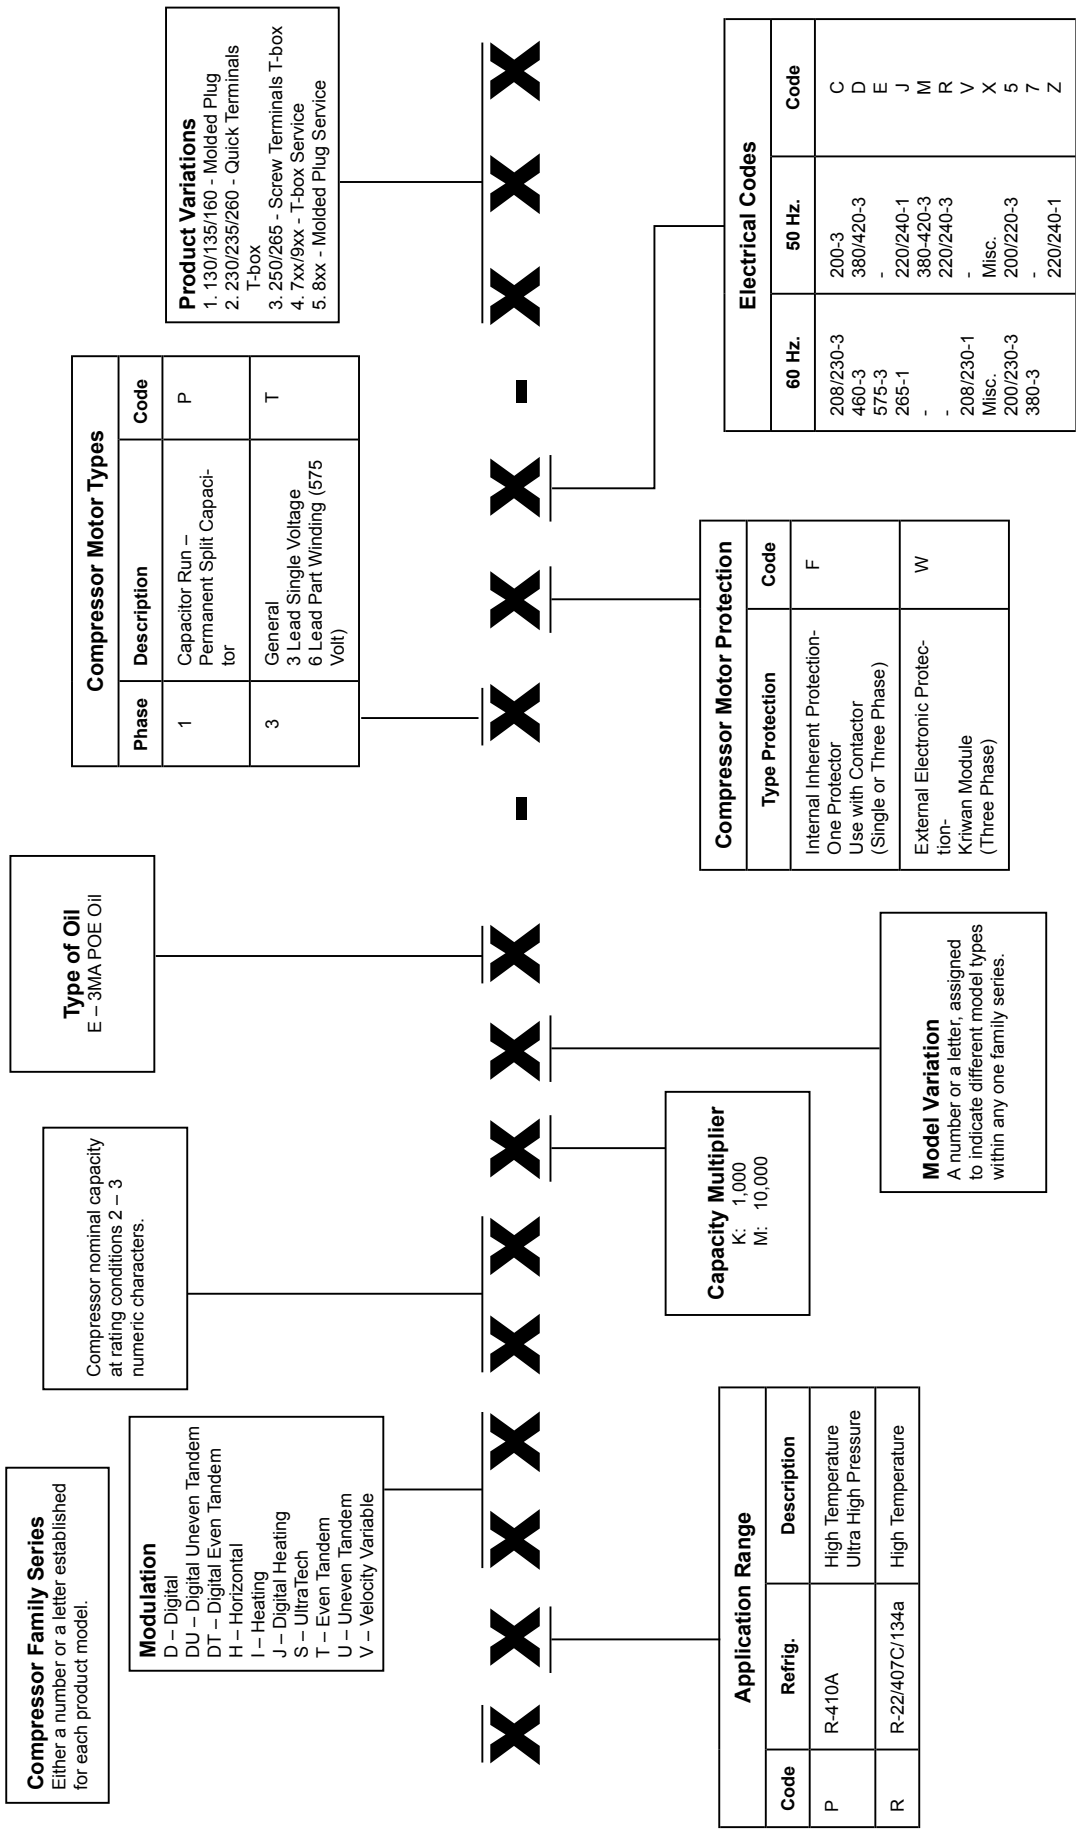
Compressor Family Series
Either a number or a letter established for each product model.

Modulation
D – Digital
DU – Digital Uneven Tandem
DT – Digital Even Tandem
H – Horizontal
I – Heating
J – Digital Heating
S – UltraTech
T – Even Tandem
U – Uneven Tandem
V – Velocity Variable

Compressor nominal capacity at rating conditions 2 – 3 numeric characters.

Type of Oil
E – 3MA POE Oil

Compressor Motor Types

| Phase | Description | Code |
|---|---|---|
| 1 | Capacitor Run – Permanent Split Capacitor | P |
| 3 | General 3 Lead Single Voltage 6 Lead Part Winding (575 Volt) | T |

Product Variations
1. 130/135/160 - Molded Plug
2. 230/235/260 - Quick Terminals T-box
3. 250/265 - Screw Terminals T-box
4. 7xx/9xx - T-box Service
5. 8xx - Molded Plug Service

X X X X X X X X - X X X - X X X

Electrical Codes

| 60 Hz. | 50 Hz. | Code |
|---|---|---|
| 208/230-3 | 200-3 | C |
| 460-3 | 380/420-3 | D |
| 575-3 | - | E |
| 265-1 | 220/240-1 | J |
| - | 380-420-3 | M |
| - | 220/240-3 | R |
| 208/230-1 | - | V |
| Misc. | Misc. | X |
| 200/230-3 | 200/220-3 | 5 |
| 380-3 | - | 7 |
| | 220/240-1 | Z |

Compressor Motor Protection

| Type Protection | Code |
|---|---|
| Internal Inherent Protection- One Protector Use with Contactor (Single or Three Phase) | F |
| External Electronic Protection- Kriwan Module (Three Phase) | W |

Model Variation
A number or a letter, assigned to indicate different model types within any one family series.

Capacity Multiplier
K: 1,000
M: 10,000

Application Range

| Code | Refrig. | Description |
|---|---|---|
| P | R-410A | High Temperature Ultra High Pressure |
| R | R-22/407C/134a | High Temperature |